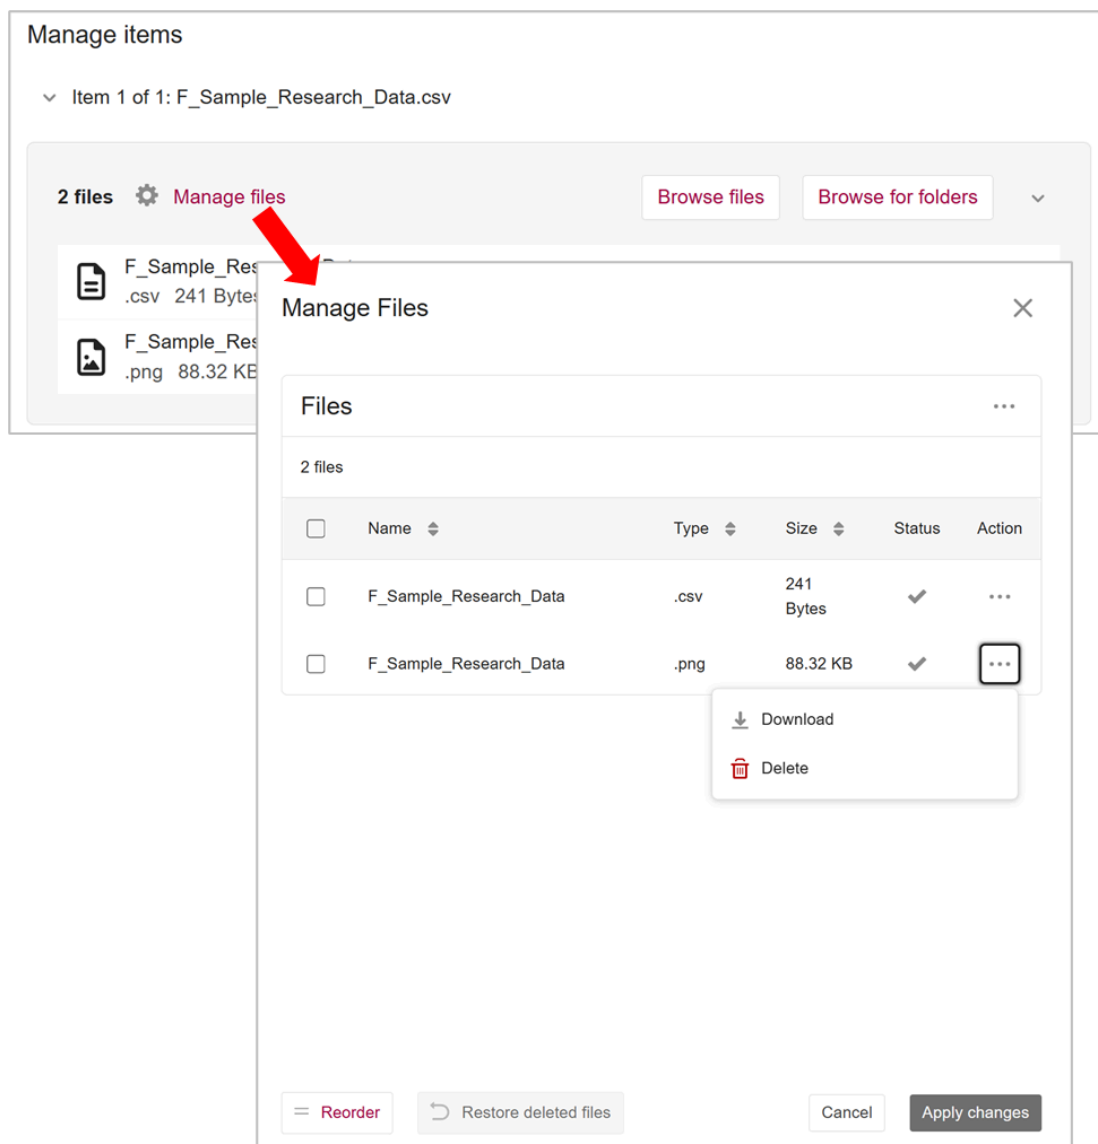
Manage items

Item 1 of 1: F_Sample_Research_Data.csv

2 files Manage files Browse files Browse for folders

F_Sample_Res
.csv 241 Bytes

F_Sample_Res
.png 88.32 KB

Manage Files

Files

2 files

| | Name | Type | Size | Status | Action |
|---|---|---|---|---|---|
| | F_Sample_Research_Data | .csv | 241 Bytes | ✔ | ··· |
| | F_Sample_Research_Data | .png | 88.32 KB | ✔ | ··· |

Download

Delete

Reorder Restore deleted files Cancel Apply changes